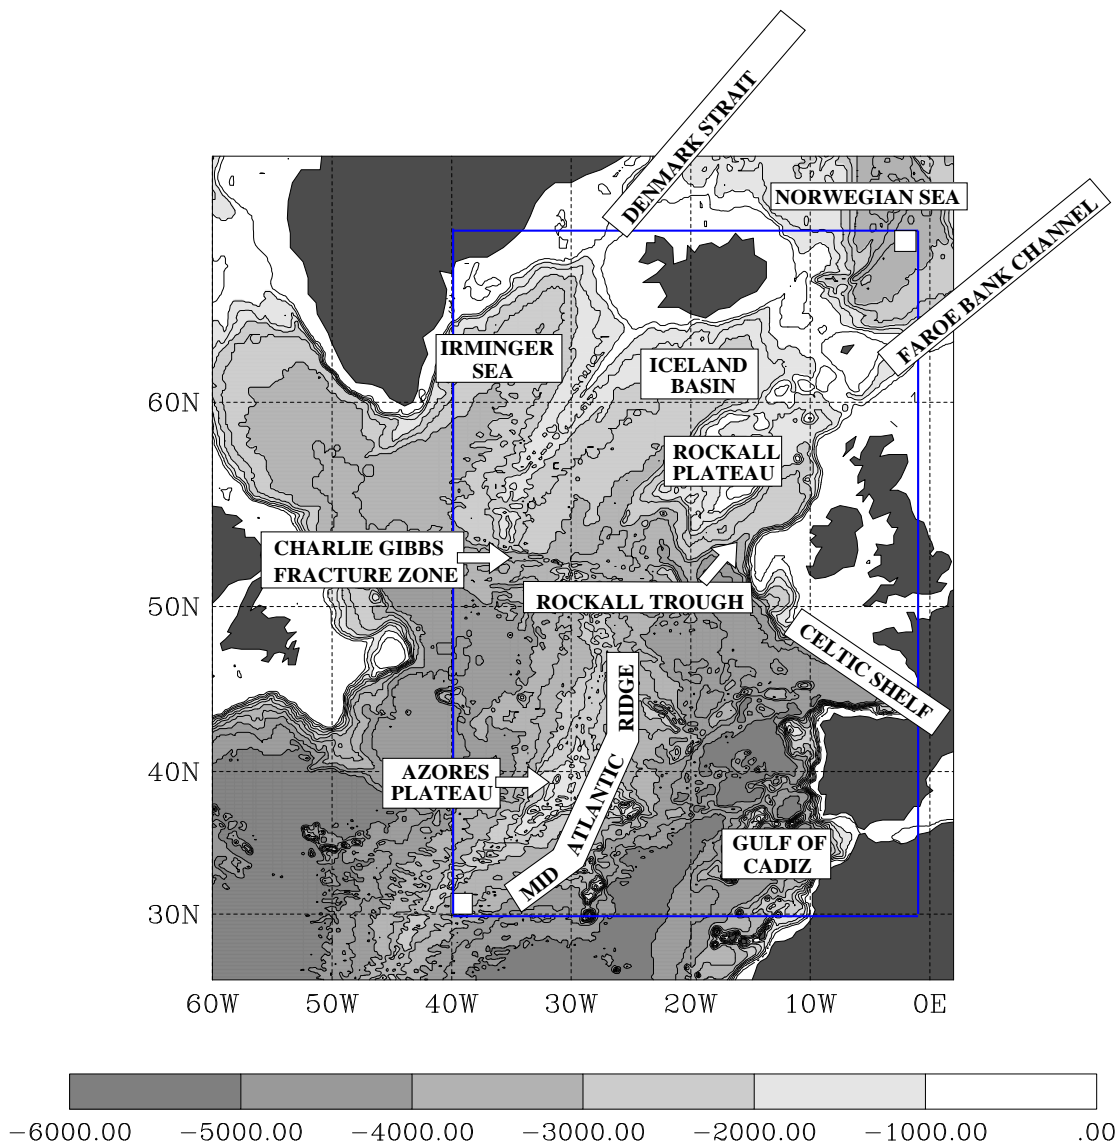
DENMARK STRAIT
NORWEGIAN SEA
FAROE BANK CHANNEL
IRMINGER SEA
ICELAND BASIN
60N
ROCKALL PLATEAU
CHARLIE GIBBS FRACTURE ZONE
50N
ROCKALL TROUGH
CELTIC SHELF
RIDGE
MID ATLANTIC
40N
AZORES PLATEAU
GULF OF CADIZ
30N
60W
50W
40W
30W
20W
10W
0E
−6000.00
−5000.00
−4000.00
−3000.00
−2000.00
−1000.00
.00